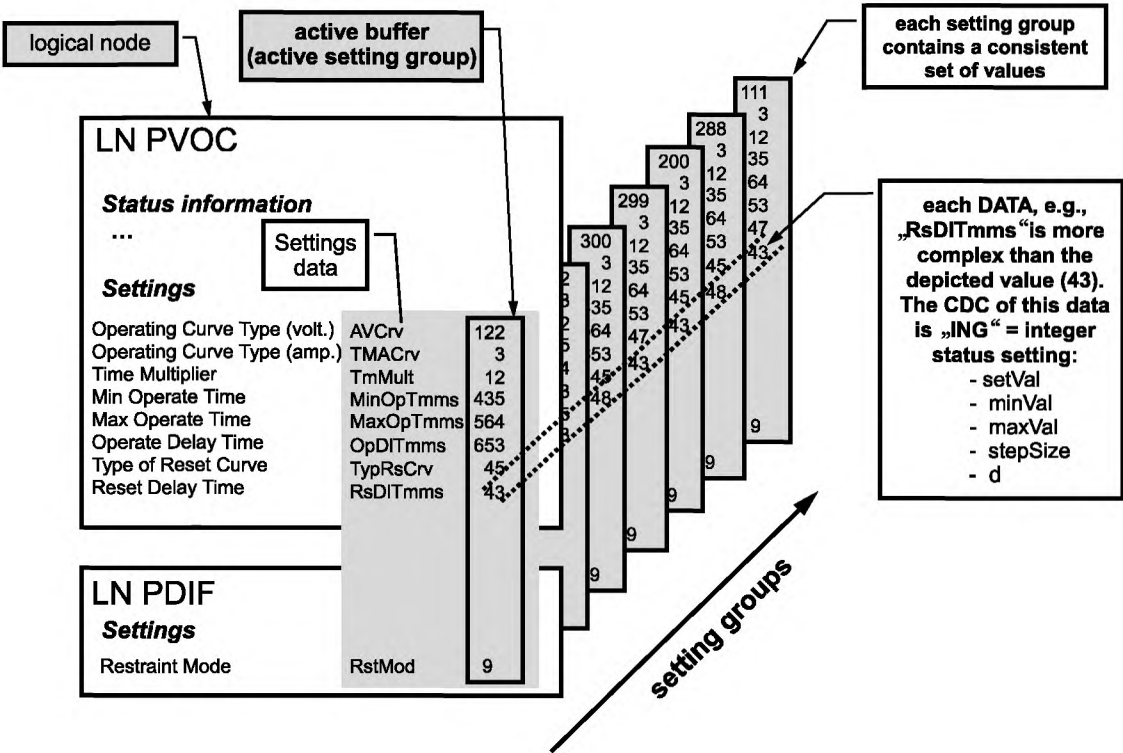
logical node

active buffer (active setting group)

each setting group contains a consistent set of values

LN PVOC

Status information

...

Settings data

Settings

| | | |
|---|---|---|
| Operating Curve Type (volt.) | AVCrv | 122 |
| Operating Curve Type (amp.) | TMACrv | 3 |
| Time Multiplier | TmMult | 12 |
| Min Operate Time | MinOpTmms | 435 |
| Max Operate Time | MaxOpTmms | 564 |
| Operate Delay Time | OpDlTmms | 653 |
| Type of Reset Curve | TypRsCrv | 45 |
| Reset Delay Time | RsDlTmms | 43 |

300 3 12 35 64 53 45 48 9

299 3 12 35 64 53 47 43 9

200 3 12 35 64 53 45 43 9

288 3 12 35 64 53 45 48 9

111 3 12 35 64 53 47 43 9

each DATA, e.g., „RsDlTmms“is more complex than the depicted value (43). The CDC of this data is „ING“ = integer status setting:
- setVal
- minVal
- maxVal
- stepSize
- d

LN PDIF

Settings

Restraint Mode RstMod 9

setting groups